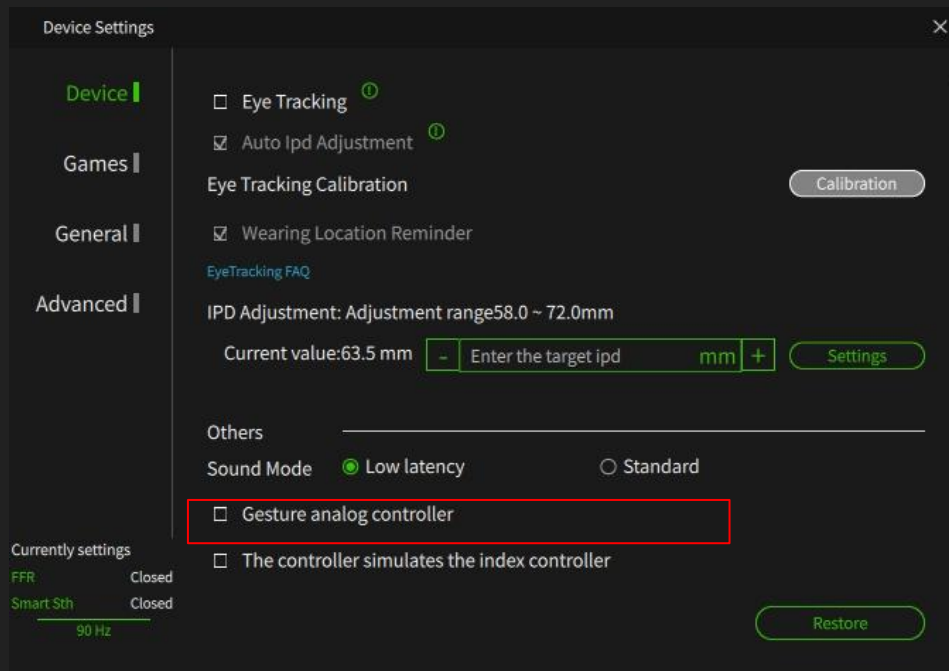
Device Settings

Device
Games
General
Advanced

☐ Eye Tracking
☑ Auto Ipd Adjustment
Eye Tracking Calibration
Calibration
☑ Wearing Location Reminder
EyeTracking FAQ
IPD Adjustment: Adjustment range58.0 ~ 72.0mm
Current value:63.5 mm
-
Enter the target ipd
mm
+
Settings

Others
Sound Mode
Low latency
Standard
☐ Gesture analog controller
☐ The controller simulates the index controller

Currently settings
FFR Closed
Smart Sth Closed
90 Hz

Restore